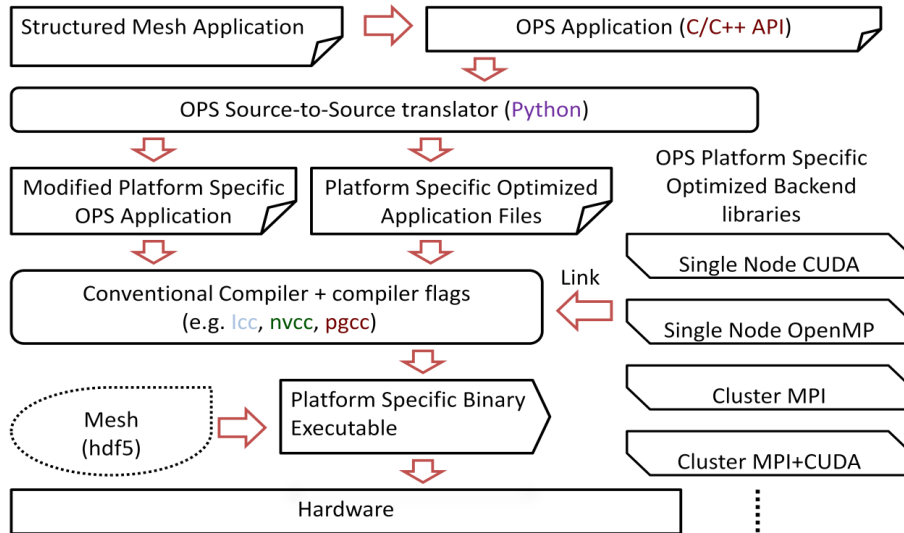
Structured Mesh Application

OPS Application (C/C++ API)

OPS Source-to-Source translator (Python)

Modified Platform Specific OPS Application

Platform Specific Optimized Application Files

OPS Platform Specific Optimized Backend libraries

Single Node CUDA

Link

Conventional Compiler + compiler flags (e.g. Icc, nvcc, pgcc)

Single Node OpenMP

Cluster MPI

Mesh (hdf5)

Platform Specific Binary Executable

Cluster MPI+CUDA

Hardware